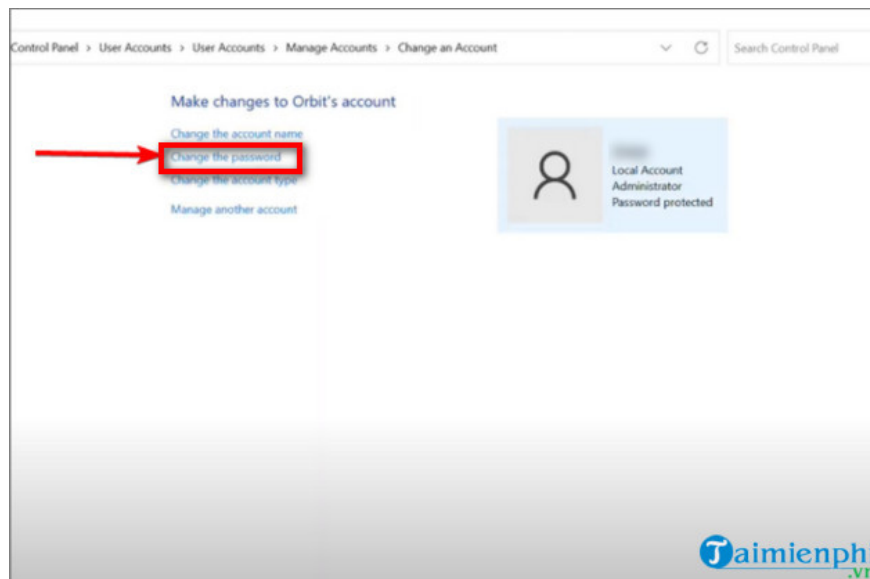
Control Panel > User Accounts > User Accounts > Manage Accounts > Change an Account

Search Control Panel

Make changes to Orbit's account

Change the account name

Change the password

Change the account type

Manage another account

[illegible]
Local Account
Administrator
Password protected

Taimienph
.vn